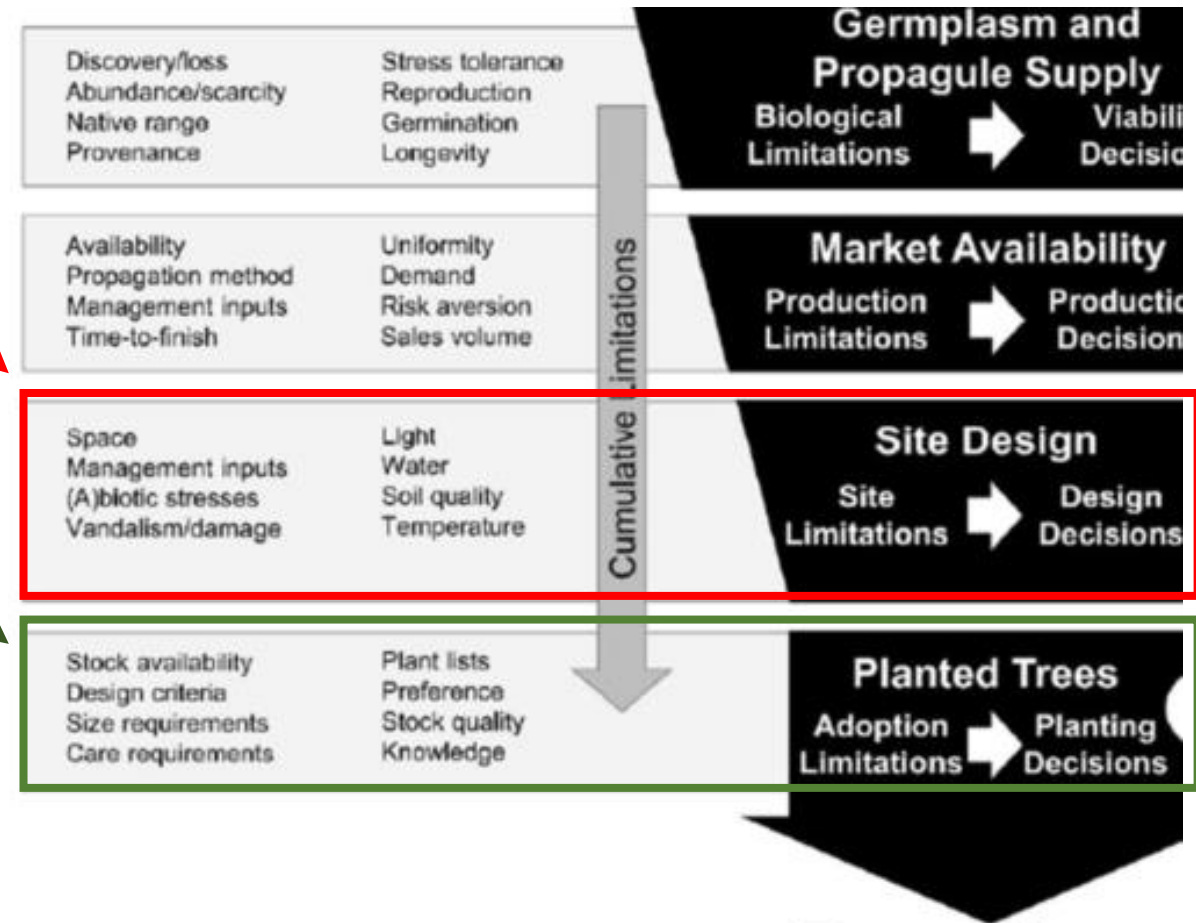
Discovery/loss
Abundance/scarcity
Native range
Provenance

Stress tolerance
Reproduction
Germination
Longevity

Germplasm and Propagule Supply
Biological Limitations
Viabili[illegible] Decisio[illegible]

Availability
Propagation method
Management inputs
Time-to-finish

Uniformity
Demand
Risk aversion
Sales volume

Market Availability
Production Limitations
Productio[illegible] Decision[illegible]

Cumulative Limitations

Space
Management inputs
(A)biotic stresses
Vandalism/damage

Light
Water
Soil quality
Temperature

Site Design
Site Limitations
Design Decisions

Stock availability
Design criteria
Size requirements
Care requirements

Plant lists
Preference
Stock quality
Knowledge

Planted Trees
Adoption Limitations
Planting Decisions